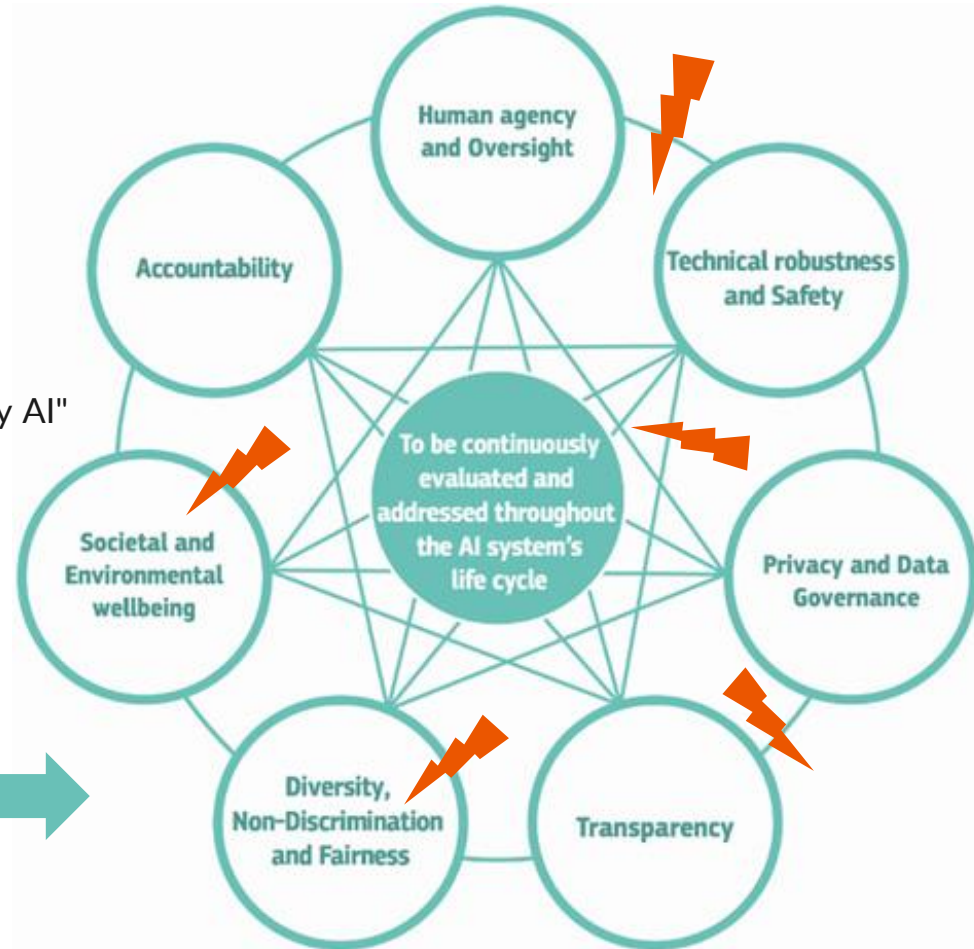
y AI"

Human agency and Oversight

Accountability

Technical robustness and Safety

To be continuously evaluated and addressed throughout the AI system's life cycle

Societal and Environmental wellbeing

Privacy and Data Governance

Diversity, Non-Discrimination and Fairness

Transparency